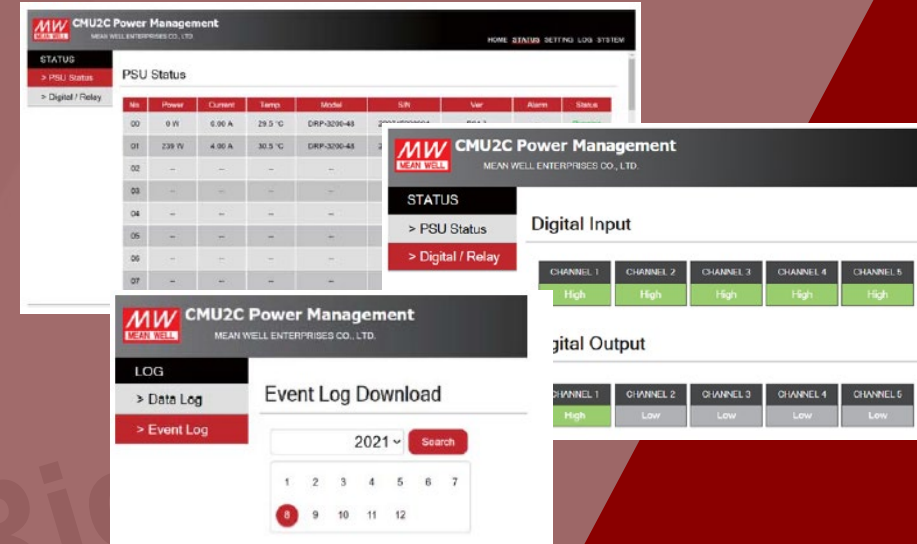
MW MEAN WELL CMU2C Power Management
MEAN WELL ENTERPRISES CO., LTD.

HOME STATUS SETTING LOG SYSTEM

STATUS
> PSU Status
> Digital / Relay

PSU Status

| No. | Power | Current | Temp. | Model | S/N | Ver | Alarm | Status |
|---|---|---|---|---|---|---|---|---|
| 00 | 0 W | 0.00 A | 29.5 °C | DRP-3200-48 | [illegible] | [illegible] | | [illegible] |
| 01 | 239 W | 4.00 A | 30.5 °C | DRP-3200-48 | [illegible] | | | |
| 02 | -- | -- | -- | -- | | | | |
| 03 | -- | -- | -- | -- | | | | |
| 04 | -- | -- | -- | -- | | | | |
| 05 | -- | -- | -- | -- | | | | |
| 06 | -- | -- | -- | -- | | | | |
| 07 | -- | -- | -- | -- | | | | |

MW MEAN WELL CMU2C Power Management
MEAN WELL ENTERPRISES CO., LTD.

STATUS
> PSU Status
> Digital / Relay

Digital Input

| CHANNEL 1 | CHANNEL 2 | CHANNEL 3 | CHANNEL 4 | CHANNEL 5 |
|---|---|---|---|---|
| High | High | High | High | High |

igital Output

| HANNEL 1 | CHANNEL 2 | CHANNEL 3 | CHANNEL 4 | CHANNEL 5 |
|---|---|---|---|---|
| High | Low | Low | Low | Low |

MW MEAN WELL CMU2C Power Management
MEAN WELL ENTERPRISES CO., LTD.

LOG
> Data Log
> Event Log

Event Log Download

2021 Search

1 2 3 4 5 6 7
8 9 10 11 12